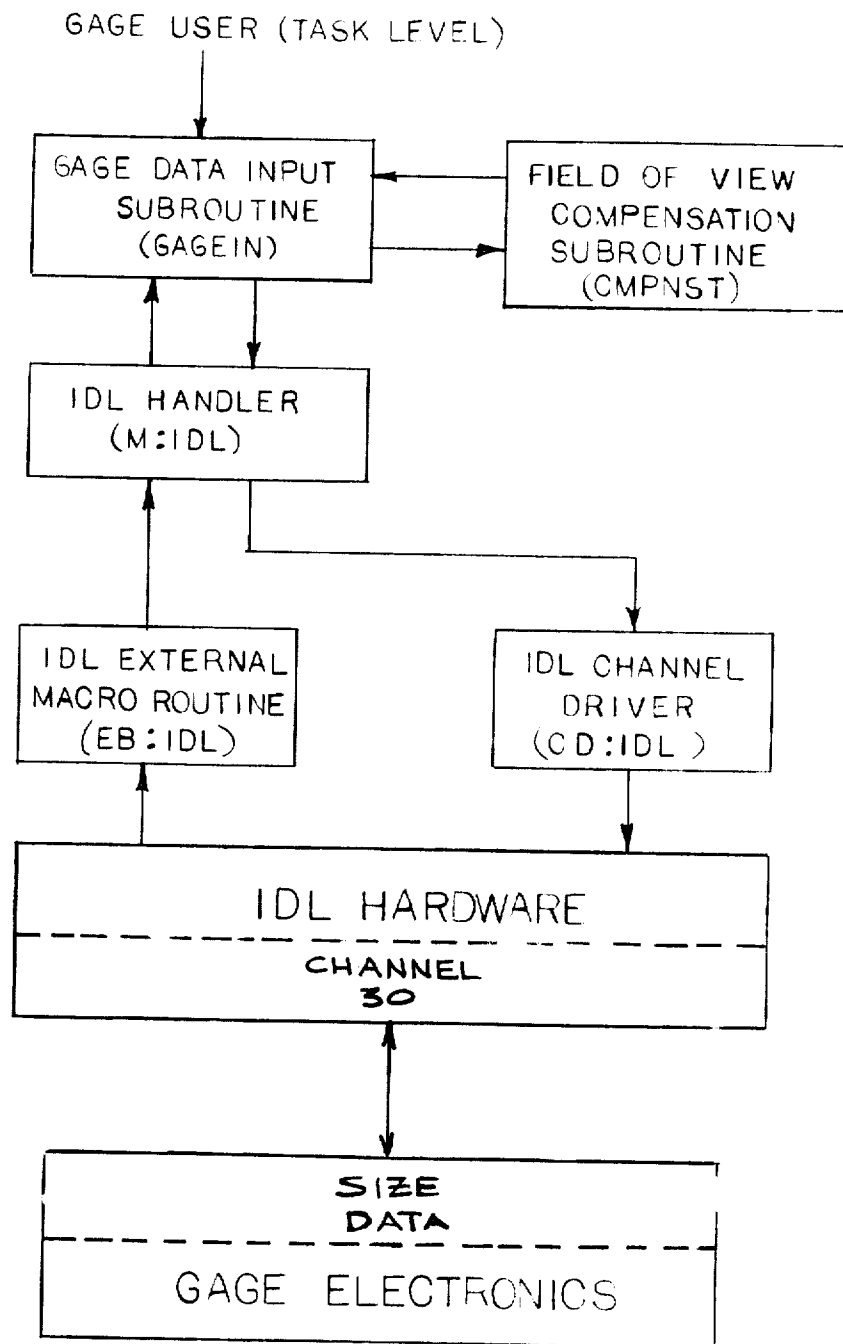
GAGE USER (TASK LEVEL)

GAGE DATA INPUT SUBROUTINE (GAGEIN)

FIELD OF VIEW COMPENSATION SUBROUTINE (CMPNST)

IDL HANDLER (M:IDL)

IDL EXTERNAL MACRO ROUTINE (EB:IDL)

IDL CHANNEL DRIVER (CD:IDL)

IDL HARDWARE

CHANNEL 30

SIZE DATA

GAGE ELECTRONICS